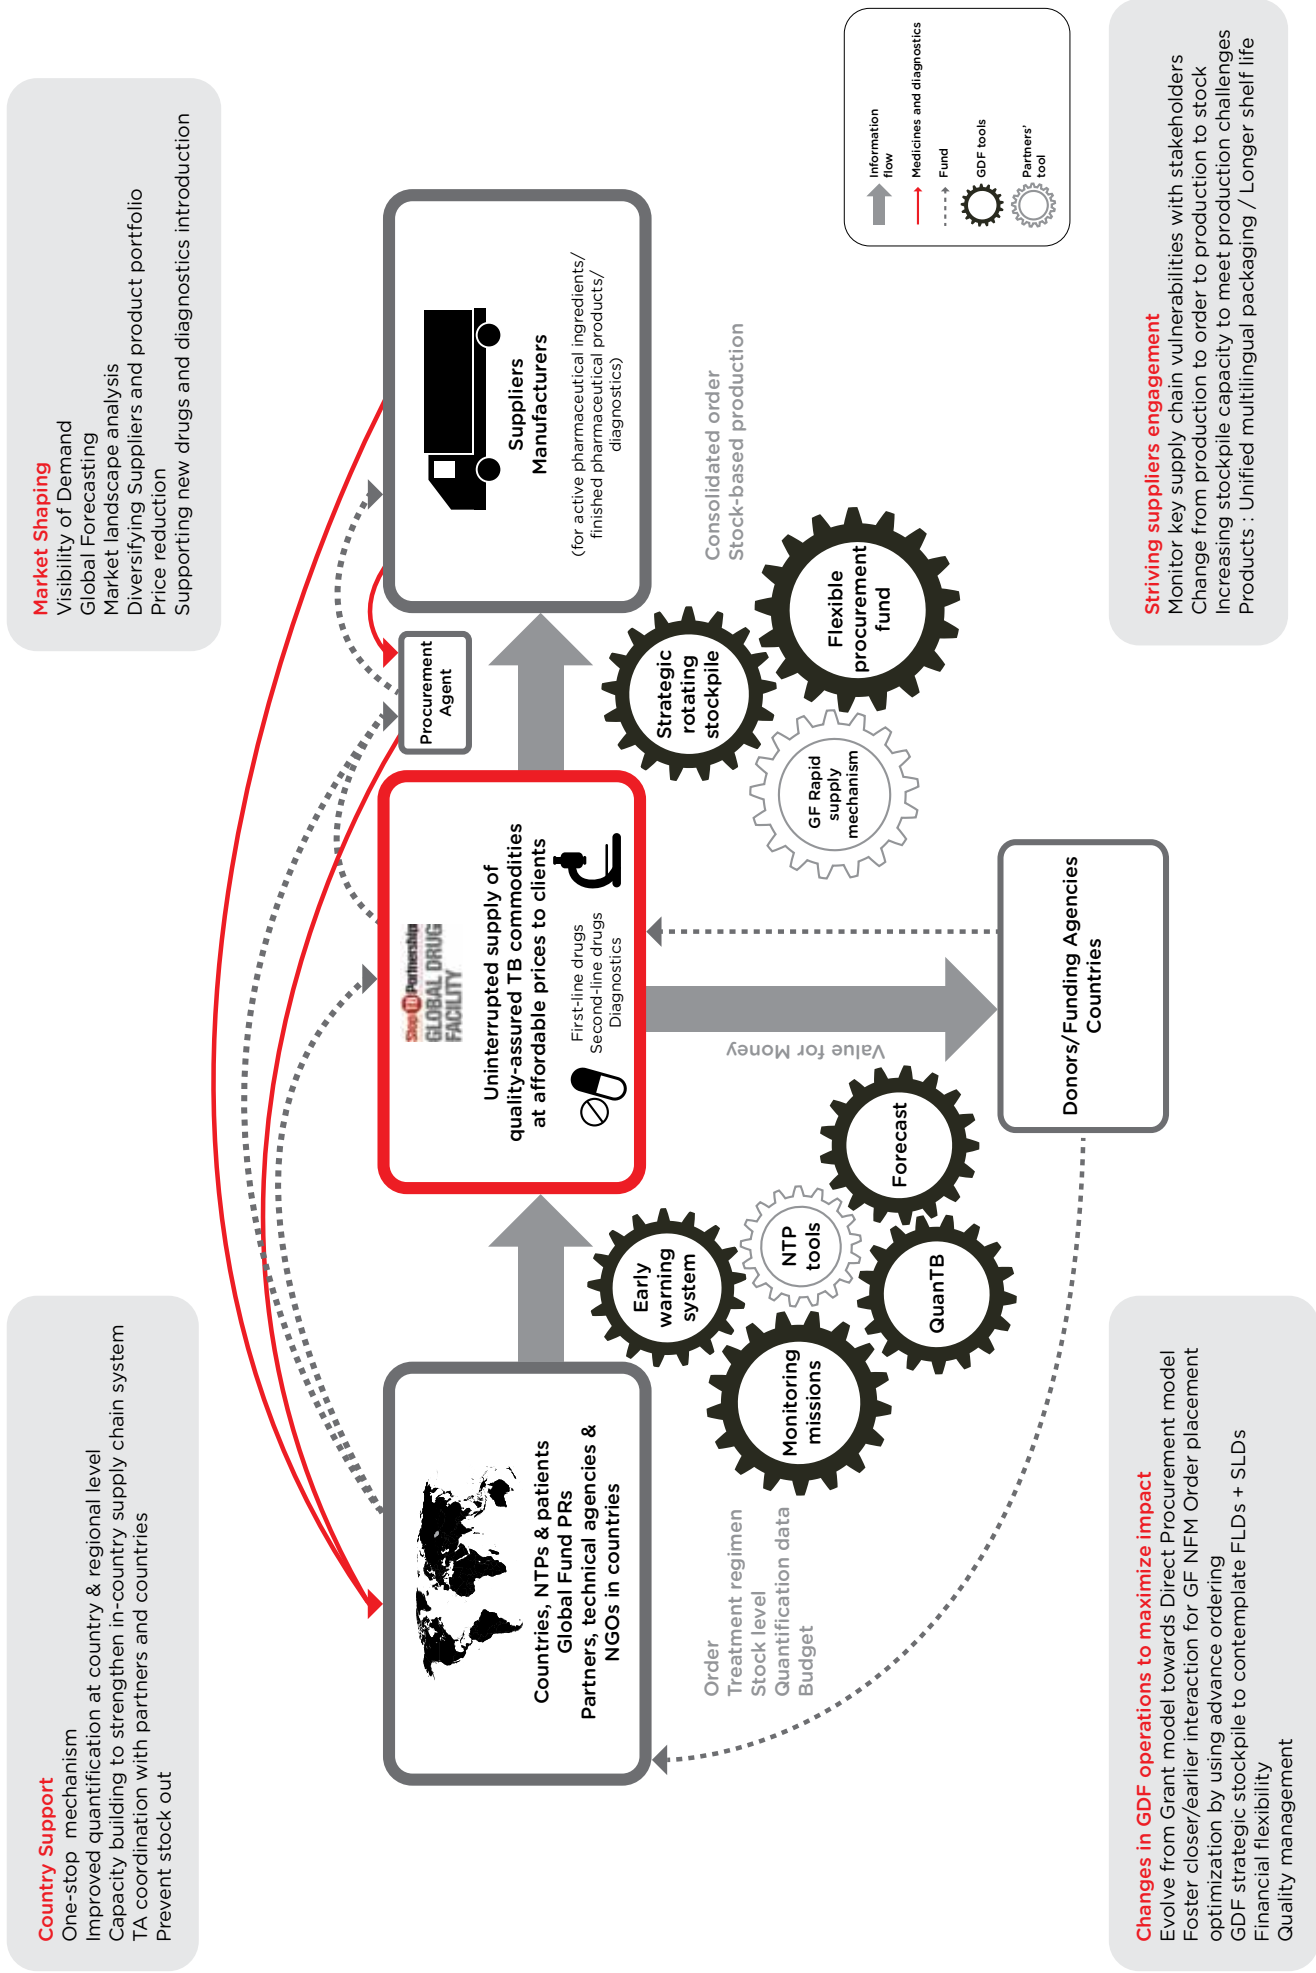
Market Shaping
Visibility of Demand
Global Forecasting
Market landscape analysis
Diversifying Suppliers and product portfolio
Price reduction
Supporting new drugs and diagnostics introduction

Suppliers
Manufacturers
(for active pharmaceutical ingredients/ finished pharmaceutical products/ diagnostics)

Information flow
Medicines and diagnostics
Fund
GDF tools
Partners' tool

Striving suppliers engagement
Monitor key supply chain vulnerabilities with stakeholders
Change from production to order to production to stock
Increasing stockpile capacity to meet production challenges
Products : Unified multilingual packaging / Longer shelf life

Consolidated order
Stock-based production

Procurement Agent

Strategic rotating stockpile

Flexible procurement fund

GF Rapid supply mechanism

Stop TB Partnership
GLOBAL DRUG FACILITY

Uninterrupted supply of quality-assured TB commodities at affordable prices to clients

First-line drugs
Second-line drugs
Diagnostics

Value for Money

Donors/Funding Agencies
Countries

Forecast

NTP tools

Early warning system

QuanTB

Monitoring missions

Countries, NTPs & patients
Global Fund PRs
Partners, technical agencies & NGOs in countries

Order
Treatment regimen
Stock level
Quantification data
Budget

Country Support
One-stop mechanism
Improved quantification at country & regional level
Capacity building to strengthen in-country supply chain system
TA coordination with partners and countries
Prevent stock out

Changes in GDF operations to maximize impact
Evolve from Grant model towards Direct Procurement model
Foster closer/earlier interaction for GF NFM Order placement
optimization by using advance ordering
GDF strategic stockpile to contemplate FLDs + SLDs
Financial flexibility
Quality management